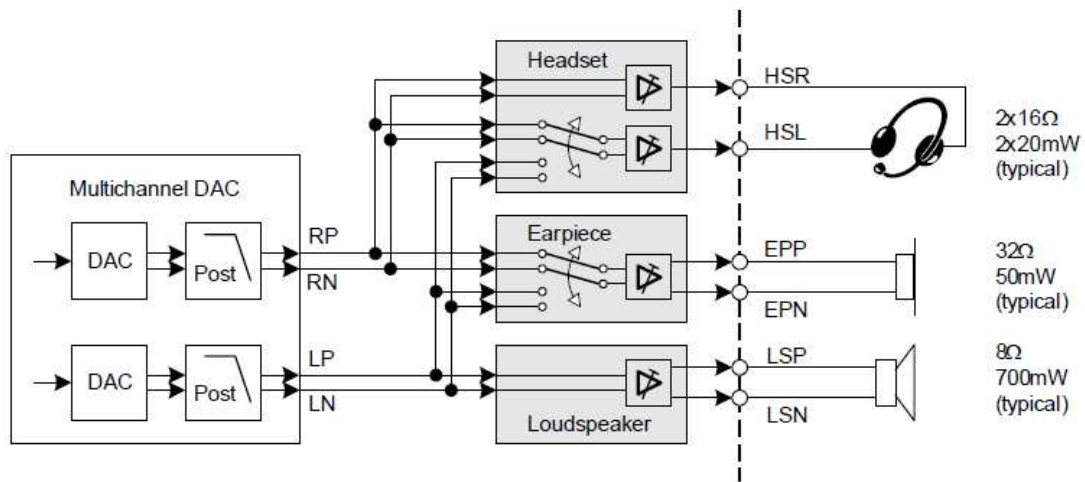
Headset

HSR

HSL

$2x16\Omega$
2x20mW
(typical)

Multichannel DAC

DAC

Post

RP

RN

Earpiece

EPP

EPN

$32\Omega$
50mW
(typical)

DAC

Post

LP

LN

Loudspeaker

LSP

LSN

$8\Omega$
700mW
(typical)